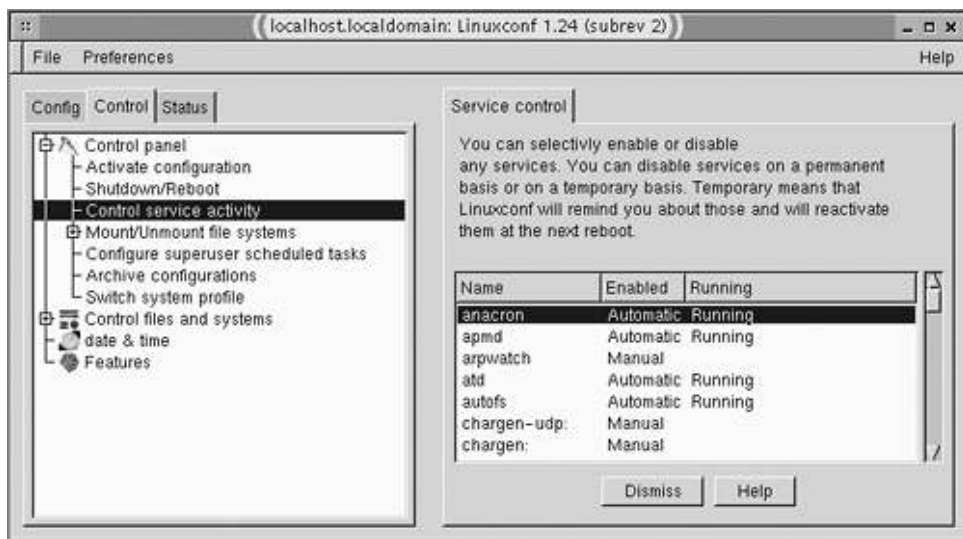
localhost.localdomain: Linuxconf 1.24 (subrev 2)

File Preferences Help

Config Control Status

Control panel
Activate configuration
Shutdown/Reboot
Control service activity
Mount/Unmount file systems
Configure superuser scheduled tasks
Archive configurations
Switch system profile
Control files and systems
date & time
Features

Service control

You can selectivly enable or disable any services. You can disable services on a permanent basis or on a temporary basis. Temporary means that Linuxconf will remind you about those and will reactivate them at the next reboot.

| Name | Enabled | Running |
|---|---|---|
| anacron | Automatic | Running |
| apmd | Automatic | Running |
| arpwatch | Manual | |
| atd | Automatic | Running |
| autofs | Automatic | Running |
| chargen-udp: | Manual | |
| chargen: | Manual | |

Dismiss Help